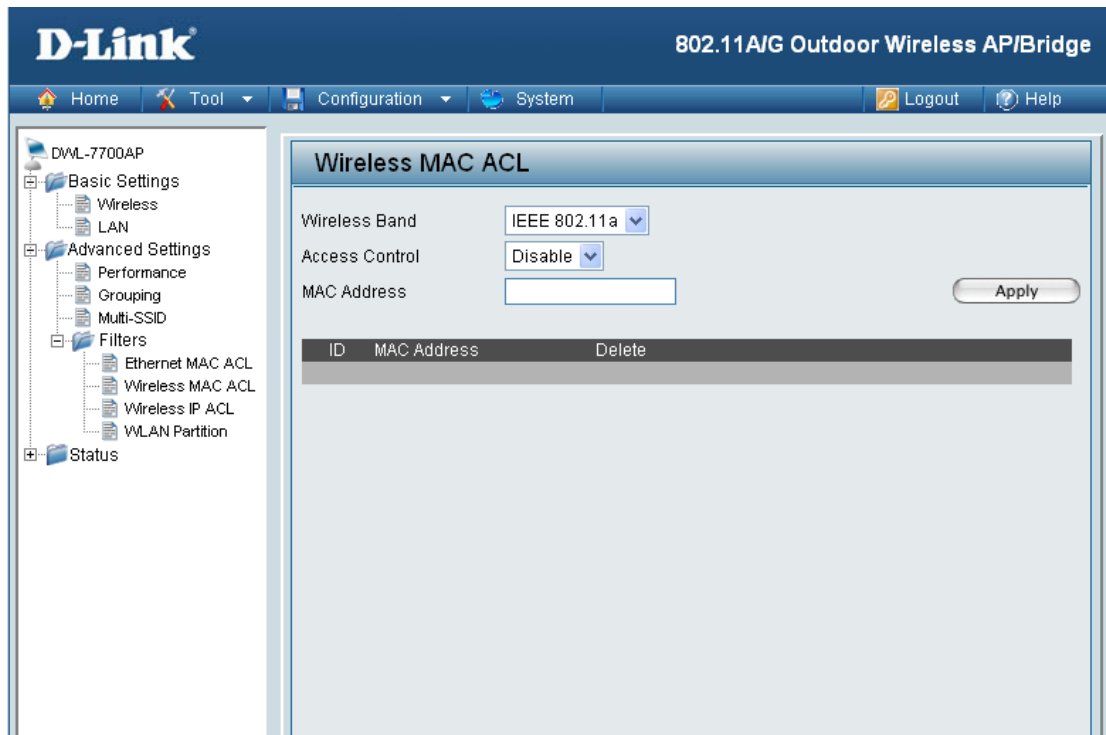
D-Link

802.11A/G Outdoor Wireless AP/Bridge

Home | Tool | Configuration | System | Logout | Help

DWL-7700AP
Basic Settings
Wireless
LAN
Advanced Settings
Performance
Grouping
Multi-SSID
Filters
Ethernet MAC ACL
Wireless MAC ACL
Wireless IP ACL
WLAN Partition
Status

Wireless MAC ACL

Wireless Band IEEE 802.11a
Access Control Disable
MAC Address

Apply

| ID | MAC Address | Delete |
|---|---|---|